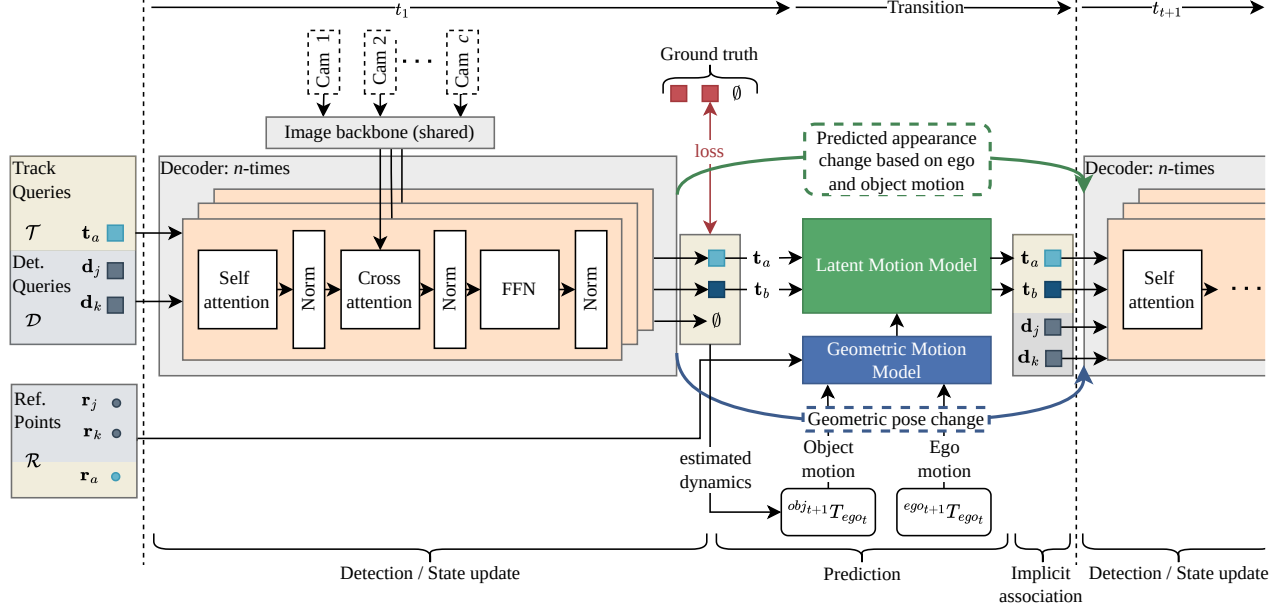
$t_1$
Transition
$t_{t+1}$

Cam 1
Cam 2
. . .
Cam c

Image backbone (shared)

Ground truth
$\emptyset$
loss

Predicted appearance change based on ego and object motion

Track Queries
$\mathcal{T}$
$\mathbf{t}_a$

Det. Queries
$\mathbf{d}_j$
$\mathbf{d}_k$
$\mathcal{D}$

Decoder: $n$-times

Self attention
Norm
Cross attention
Norm
FFN
Norm

$\mathbf{t}_a$
$\mathbf{t}_b$
$\emptyset$

Latent Motion Model

Geometric Motion Model

$\mathbf{t}_a$
$\mathbf{t}_b$
$\mathbf{d}_j$
$\mathbf{d}_k$

Decoder: $n$-times

Self attention
. . .

Ref. Points
$\mathbf{r}_j$
$\mathbf{r}_k$
$\mathcal{R}$
$\mathbf{r}_a$

Geometric pose change

Object motion
Ego motion

estimated dynamics

$^{obj_{t+1}}T_{ego_t}$
$^{ego_{t+1}}T_{ego_t}$

Detection / State update
Prediction
Implicit association
Detection / State update